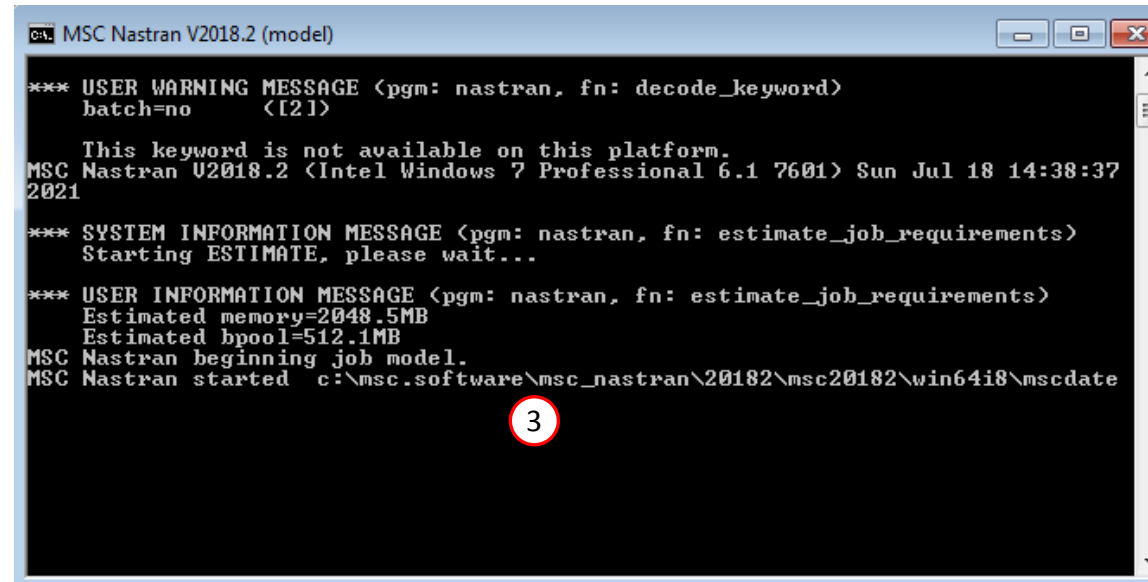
MSC Nastran V2018.2 (model)

*** USER WARNING MESSAGE (pgm: nastran, fn: decode_keyword)
batch=no ([2])

This keyword is not available on this platform.
MSC Nastran V2018.2 (Intel Windows 7 Professional 6.1 7601) Sun Jul 18 14:38:37 2021

*** SYSTEM INFORMATION MESSAGE (pgm: nastran, fn: estimate_job_requirements)
Starting ESTIMATE, please wait...

*** USER INFORMATION MESSAGE (pgm: nastran, fn: estimate_job_requirements)
Estimated memory=2048.5MB
Estimated bpool=512.1MB
MSC Nastran beginning job model.
MSC Nastran started c:\msc.software\msc_nastran\20182\msc20182\win64i8\mscdate

3